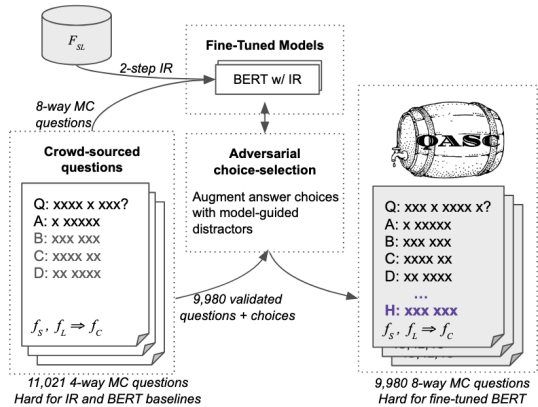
$F_{SL}$

2-step IR

Fine-Tuned Models

BERT w/ IR

8-way MC questions

Crowd-sourced questions

Q: xxxx x xxx?
A: x xxxxx
B: xxx xxx
C: xxxx xx
D: xx xxxx

$f_S$, $f_L \Rightarrow f_C$

Adversarial choice-selection

Augment answer choices with model-guided distractors

QASC

Q: xxx x xxxx x?
A: x xxxxx
B: xxx xxx
C: xxxx xx
D: xx xxxx
...
H: xxx xxx
$f_S$, $f_L \Rightarrow f_C$

9,980 validated questions + choices

11,021 4-way MC questions
Hard for IR and BERT baselines

9,980 8-way MC questions
Hard for fine-tuned BERT